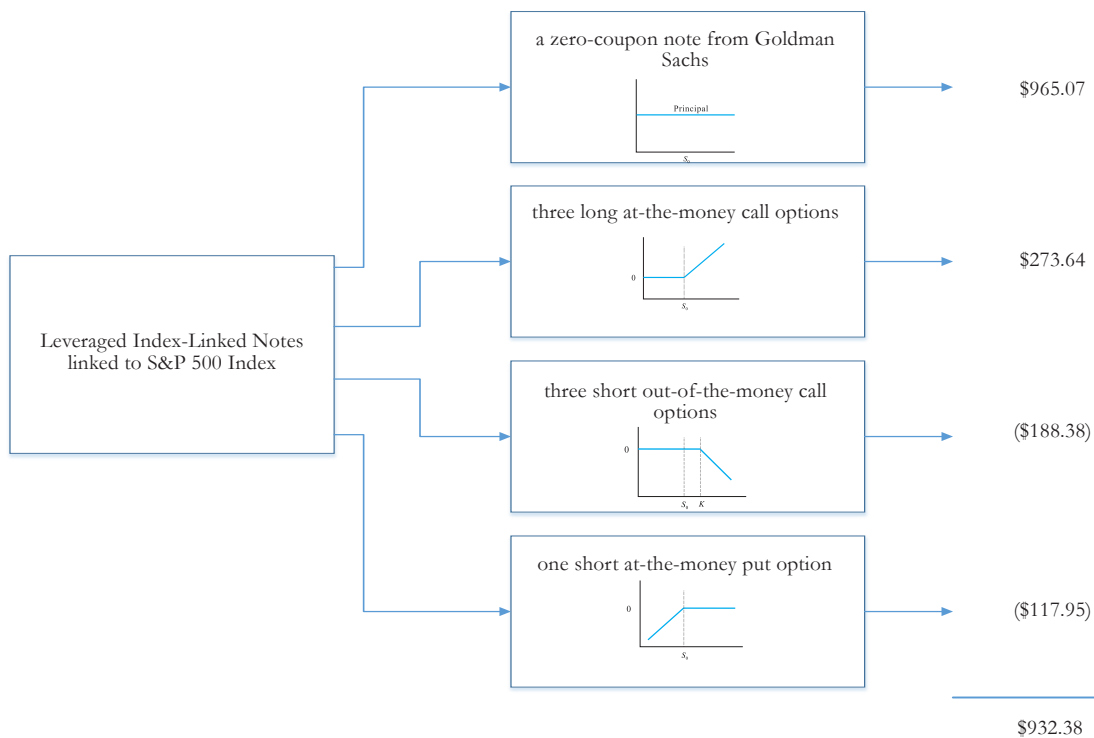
Leveraged Index-Linked Notes linked to S&P 500 Index

a zero-coupon note from Goldman Sachs

Principal

$S_0$

$965.07

three long at-the-money call options

0

$S_0$

$273.64

three short out-of-the-money call options

0

$S_0$ $K$

($188.38)

one short at-the-money put option

0

$S_0$

($117.95)

$932.38